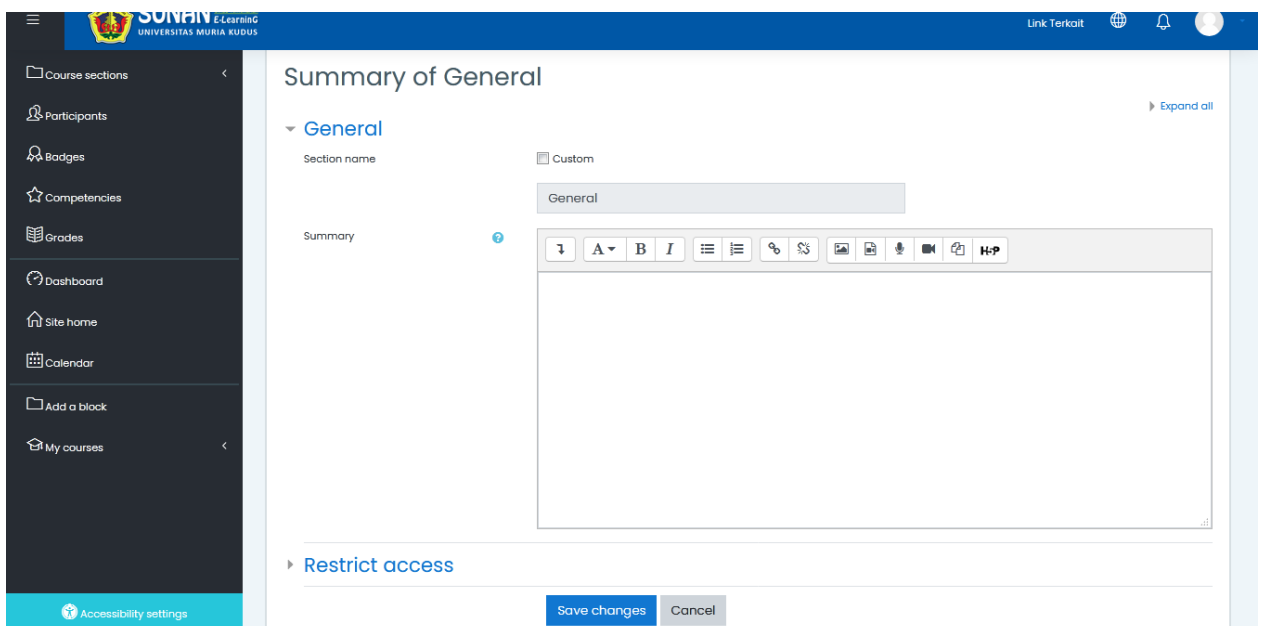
SUNAN E-Learning
UNIVERSITAS MURIA KUDUS

Link Terkait

Course sections
Participants
Badges
Competencies
Grades
Dashboard
Site home
Calendar
Add a block
My courses

Accessibility settings

Summary of General

Expand all

General

Section name
Custom
General

Summary

H-P

Restrict access

Save changes
Cancel